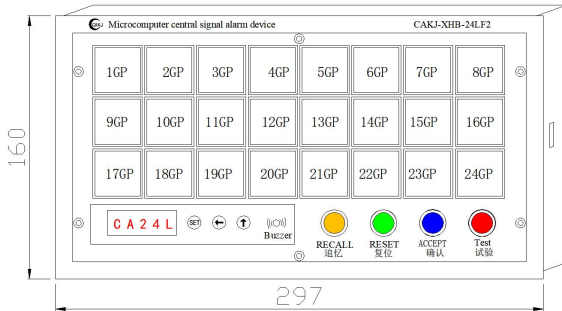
Microcomputer central signal alarm device CAKJ-XHB-24LF2

| 1GP | 2GP | 3GP | 4GP | 5GP | 6GP | 7GP | 8GP |
|---|---|---|---|---|---|---|---|
| 9GP | 10GP | 11GP | 12GP | 13GP | 14GP | 15GP | 16GP |
| 17GP | 18GP | 19GP | 20GP | 21GP | 22GP | 23GP | 24GP |

CA24L SET Buzzer

RECALL 追忆 RESET 复位 ACCEPT 确认 Test 试验

160

297